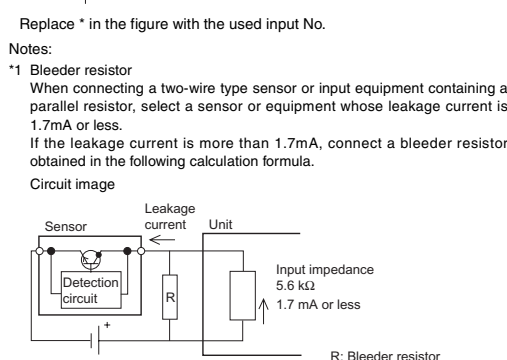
Replace * in the figure with the used input No.

Notes:

*1 Bleeder resistor

When connecting a two-wire type sensor or input equipment containing a parallel resistor, select a sensor or equipment whose leakage current is 1.7mA or less.

If the leakage current is more than 1.7mA, connect a bleeder resistor obtained in the following calculation formula.

Circuit image

Sensor

Leakage current

Unit

Detection circuit

R

Input impedance
5.6 kΩ
1.7 mA or less

+

R: Bleeder resistor